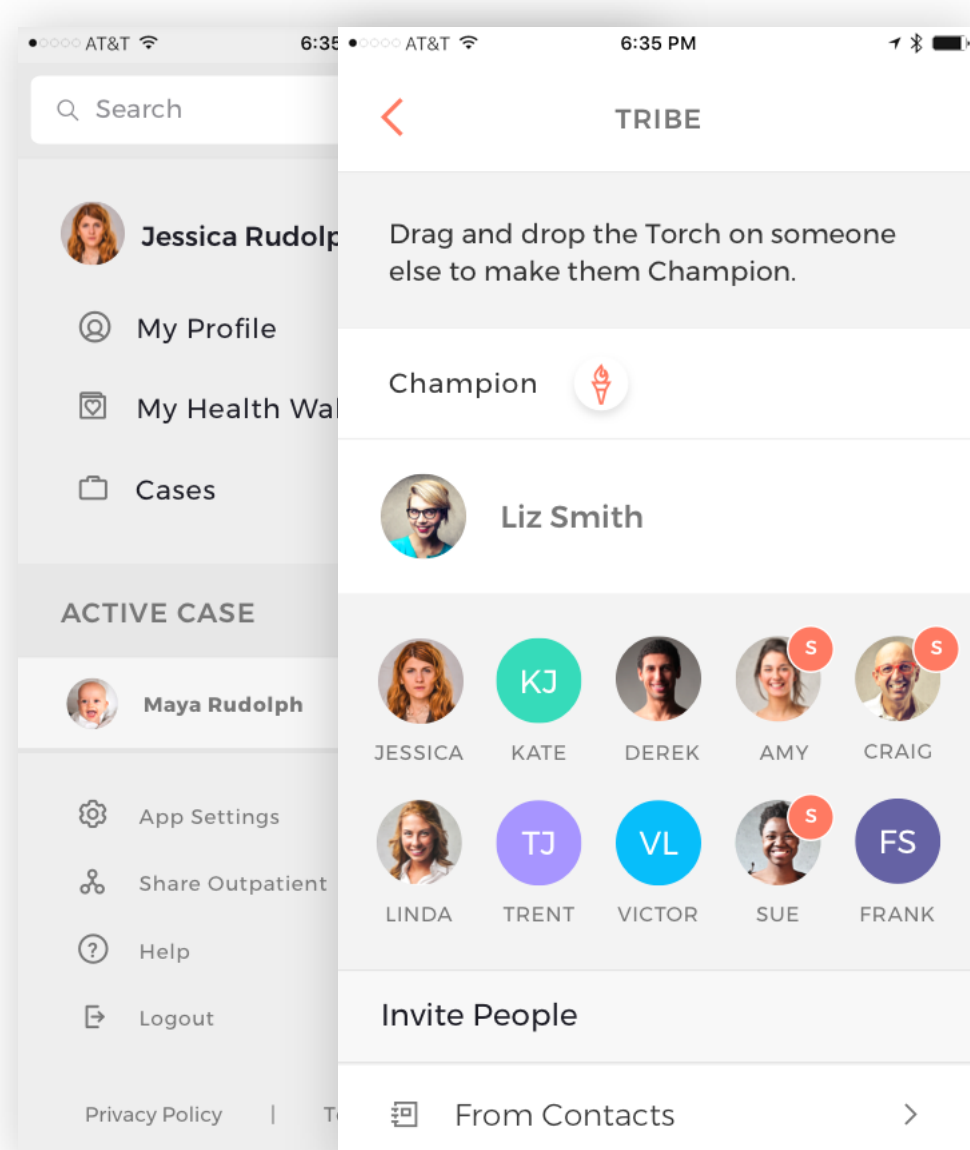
•○○○○ AT&T
6:35

Search

Jessica Rudolp

My Profile

My Health Wal

Cases

ACTIVE CASE

Maya Rudolph

App Settings

Share Outpatient

Help

Logout

Privacy Policy | T

•○○○○ AT&T
6:35 PM

TRIBE

Drag and drop the Torch on someone else to make them Champion.

Champion

Liz Smith

JESSICA
KJ
KATE
DEREK
S
AMY
S
CRAIG
LINDA
TJ
TRENT
VL
VICTOR
S
SUE
FS
FRANK

Invite People

From Contacts